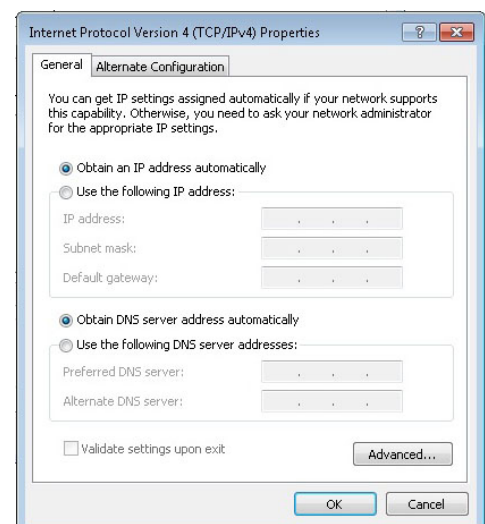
Internet Protocol Version 4 (TCP/IPv4) Properties

?

General | Alternate Configuration

You can get IP settings assigned automatically if your network supports this capability. Otherwise, you need to ask your network administrator for the appropriate IP settings.

Obtain an IP address automatically

Use the following IP address:

IP address: . . .

Subnet mask: . . .

Default gateway: . . .

Obtain DNS server address automatically

Use the following DNS server addresses:

Preferred DNS server: . . .

Alternate DNS server: . . .

Validate settings upon exit

Advanced...

OK

Cancel